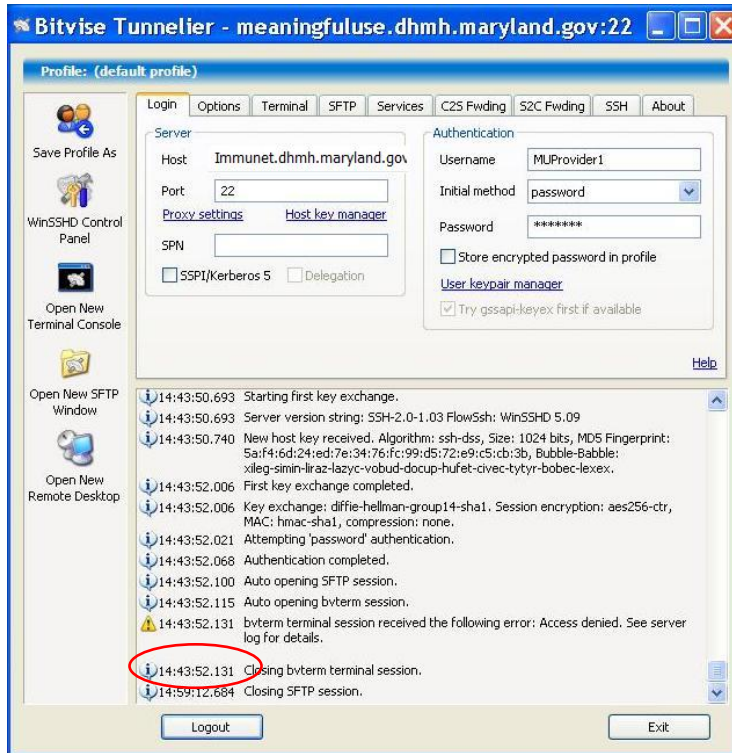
Bitvise Tunnelier - meaningfuluse.dhmh.maryland.gov:22

Profile: (default profile)

Save Profile As

WinSSHD Control Panel

Open New Terminal Console

Open New SFTP Window

Open New Remote Desktop

Login | Options | Terminal | SFTP | Services | C2S Fwding | S2C Fwding | SSH | About

Server

Host Immunet.dhmh.maryland.gov

Port 22

Proxy settings Host key manager

SPN

SSPI/Kerberos 5 Delegation

Authentication

Username MUProvider1

Initial method password

Password *******

Store encrypted password in profile

User keypair manager

Try gssapi-keyex first if available

Help

14:43:50.693 Starting first key exchange.

14:43:50.693 Server version string: SSH-2.0-1.03 FlowSsh: WinSSHD 5.09

14:43:50.740 New host key received. Algorithm: ssh-dss, Size: 1024 bits, MD5 Fingerprint: 5a:f4:6d:24:ed:7e:34:76:fc:99:d5:72:e9:c5:cb:3b, Bubble-Babble: xileg-simin-liraz-lazyc-vobud-docup-hufet-civec-tytyr-bobec-lexex.

14:43:52.006 First key exchange completed.

14:43:52.006 Key exchange: diffie-hellman-group14-sha1. Session encryption: aes256-ctr, MAC: hmac-sha1, compression: none.

14:43:52.021 Attempting 'password' authentication.

14:43:52.068 Authentication completed.

14:43:52.100 Auto opening SFTP session.

14:43:52.115 Auto opening bvterm session.

14:43:52.131 bvterm terminal session received the following error: Access denied. See server log for details.

14:43:52.131 Closing bvterm terminal session.

14:59:12.684 Closing SFTP session.

Logout

Exit